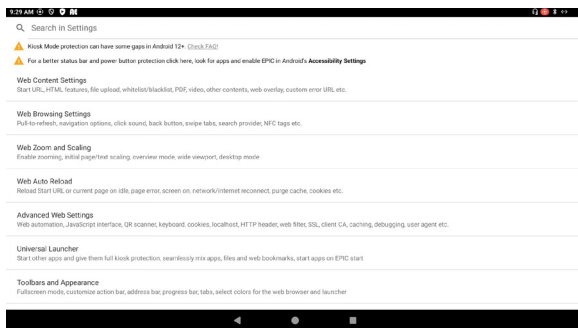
9:29 AM

Search in Settings

Kiosk Mode protection can have some gaps in Android 12+ Check FAQ!

For a better status bar and power button protection click here, look for apps and enable EPIC in Android's Accessibility Settings

Web Content Settings
Start URL, HTML features, file upload, whitelist/blacklist, PDF, video, other contents, web overlay, custom error URL etc.

Web Browsing Settings
Pull-to-refresh, navigation options, click sound, back button, swipe tabs, search provider, NFC tags etc.

Web Zoom and Scaling
Enable zooming, initial page/text scaling, overview mode, wide viewport, desktop mode

Web Auto Reload
Reload Start URL or current page on idle, page error, screen on, network/internet reconnect, purge cache, cookies etc.

Advanced Web Settings
Web automation, JavaScript interface, QR scanner, keyboard, cookies, localhost, HTTP header, web filter, SSL, client CA, caching, debugging, user agent etc.

Universal Launcher
Start other apps and give them full kiosk protection, seamlessly mix apps, files and web bookmarks, start apps on EPIC start

Toolbars and Appearance
Fullscreen mode, customize action bar, address bar, progress bar, tabs, select colors for the web browser and launcher